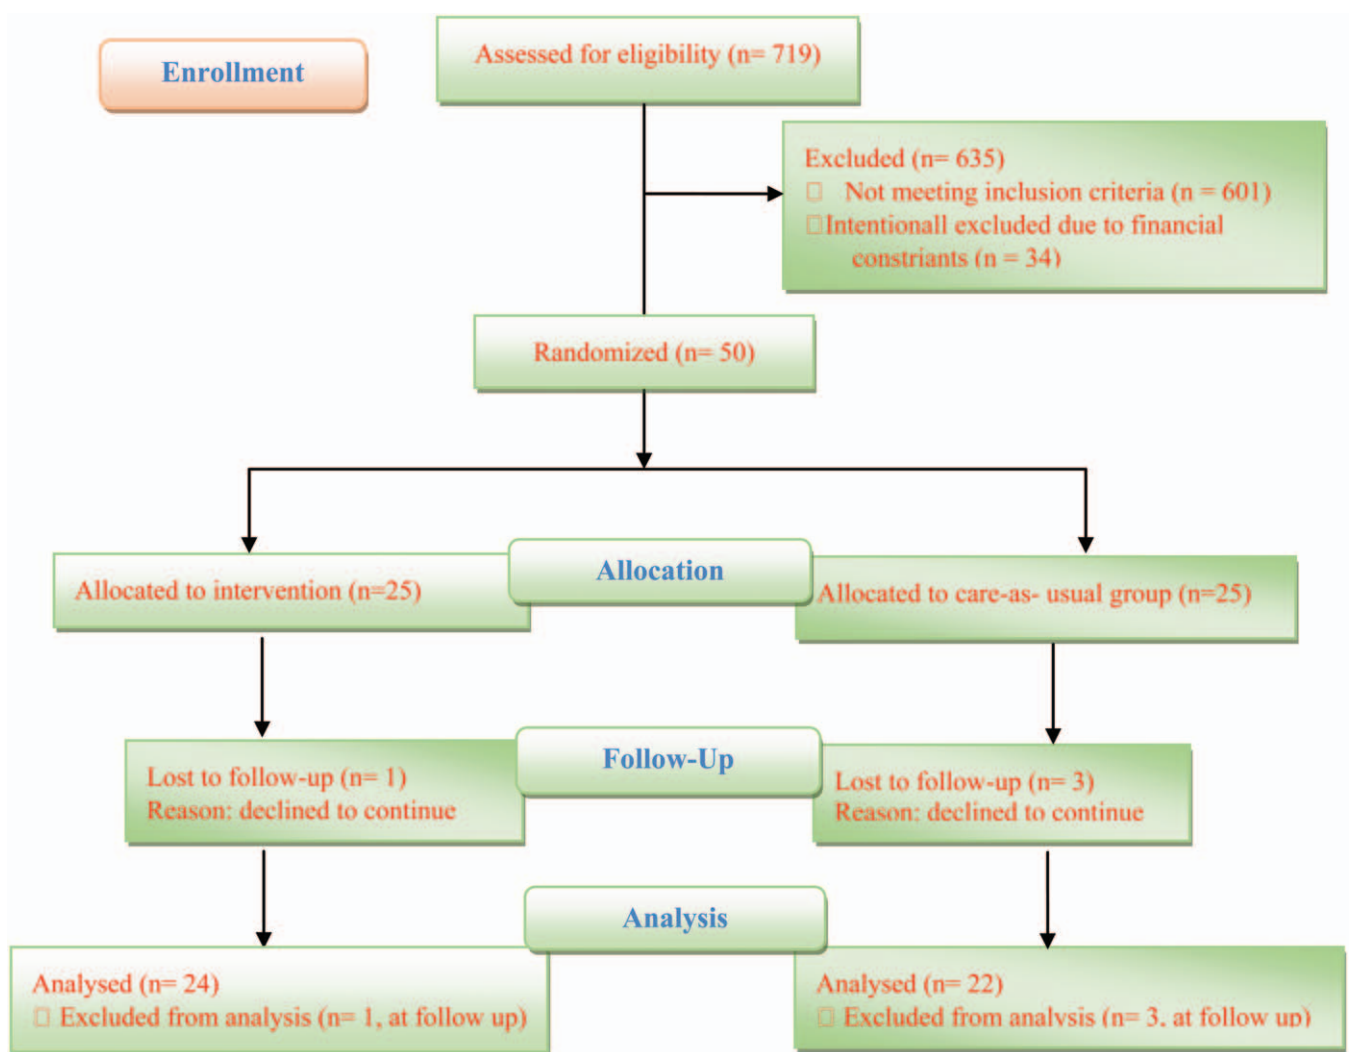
Enrollment

Assessed for eligibility (n= 719)

Excluded (n= 635)
Not meeting inclusion criteria (n = 601)
Intentionall excluded due to financial constriants (n = 34)

Randomized (n= 50)

Allocated to intervention (n=25)

Allocation

Allocated to care-as- usual group (n=25)

Lost to follow-up (n= 1)
Reason: declined to continue

Follow-Up

Lost to follow-up (n= 3)
Reason: declined to continue

Analysis

Analysed (n= 24)
Excluded from analysis (n= 1, at follow up)

Analysed (n= 22)
Excluded from analysis (n= 3, at follow up)